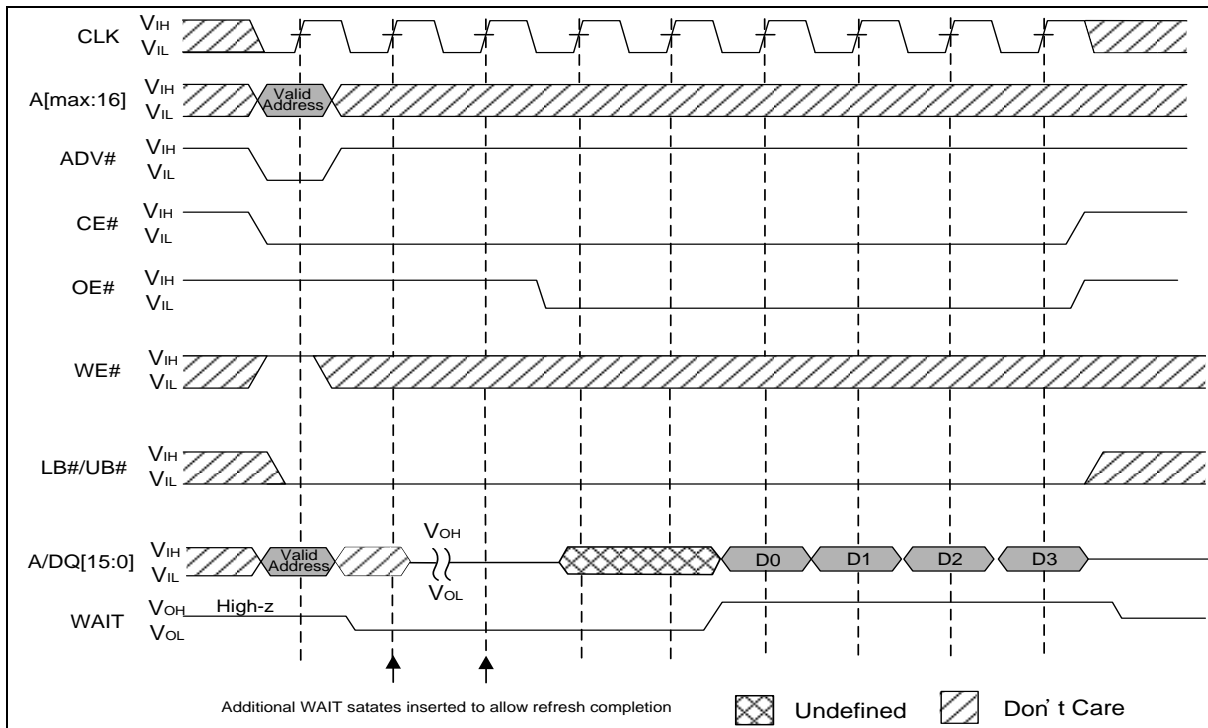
CLK $V_{IH}$ $V_{IL}$

A[max:16] $V_{IH}$ $V_{IL}$ Valid Address

ADV# $V_{IH}$ $V_{IL}$

CE# $V_{IH}$ $V_{IL}$

OE# $V_{IH}$ $V_{IL}$

WE# $V_{IH}$ $V_{IL}$

LB#/UB# $V_{IH}$ $V_{IL}$

A/DQ[15:0] $V_{IH}$ $V_{IL}$ Valid Address $V_{OH}$ $V_{OL}$ D0 D1 D2 D3

WAIT $V_{OH}$ $V_{OL}$ High-z

Additional WAIT satates inserted to allow refresh completion

Undefined

Don' t Care